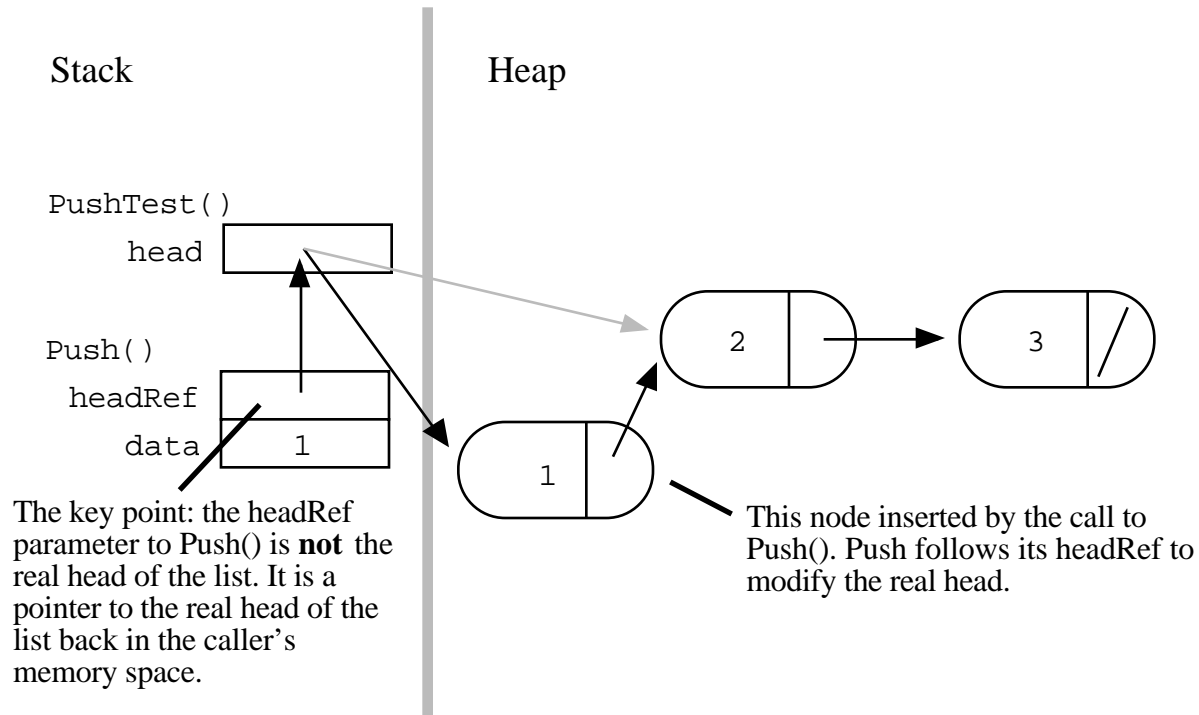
Stack

Heap

PushTest()

head

Push()

headRef

data

1

2

3

1

The key point: the headRef parameter to Push() is **not** the real head of the list. It is a pointer to the real head of the list back in the caller's memory space.

This node inserted by the call to Push(). Push follows its headRef to modify the real head.